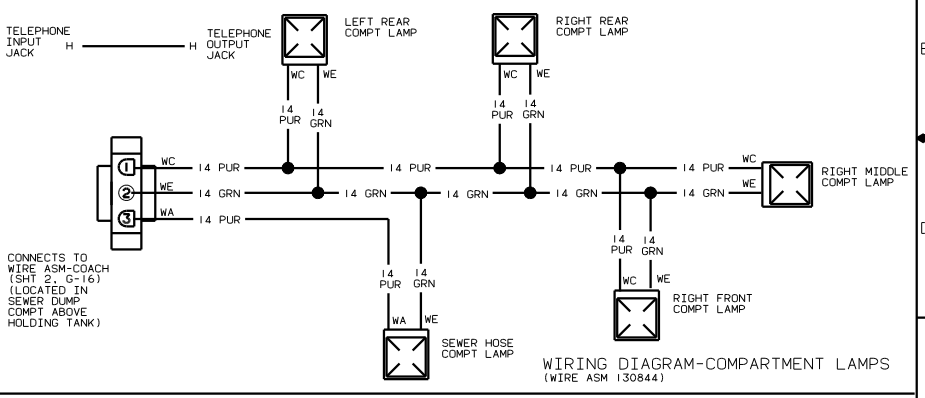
TELEPHONE INPUT JACK H

H TELEPHONE OUTPUT JACK

LEFT REAR COMPT LAMP

WC WE

14 PUR 14 GRN

RIGHT REAR COMPT LAMP

WC WE

14 PUR 14 GRN

1 WC 14 PUR

2 WE 14 GRN

3 WA 14 PUR

14 PUR

14 GRN

14 GRN

14 PUR

14 GRN

14 PUR

14 GRN

WC WE

RIGHT MIDDLE COMPT LAMP

14 PUR 14 GRN

WC WE

RIGHT FRONT COMPT LAMP

14 PUR 14 GRN

WA WE

SEWER HOSE COMPT LAMP

CONNECTS TO WIRE ASM-COACH (SHT 2, G-16) (LOCATED IN SEWER DUMP COMPT ABOVE HOLDING TANK)

WIRING DIAGRAM-COMPARTMENT LAMPS
(WIRE ASM 130844)

E

D